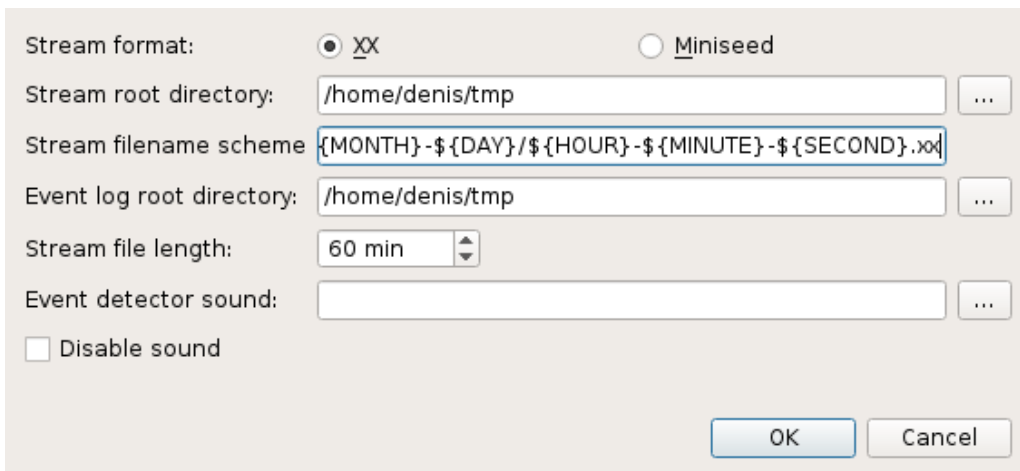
Stream format: XX Miniseed

Stream root directory: /home/denis/tmp ...

Stream filename scheme {MONTH}-${DAY}/${HOUR}-${MINUTE}-${SECOND}.xx

Event log root directory: /home/denis/tmp ...

Stream file length: 60 min

Event detector sound: ...

Disable sound

OK Cancel